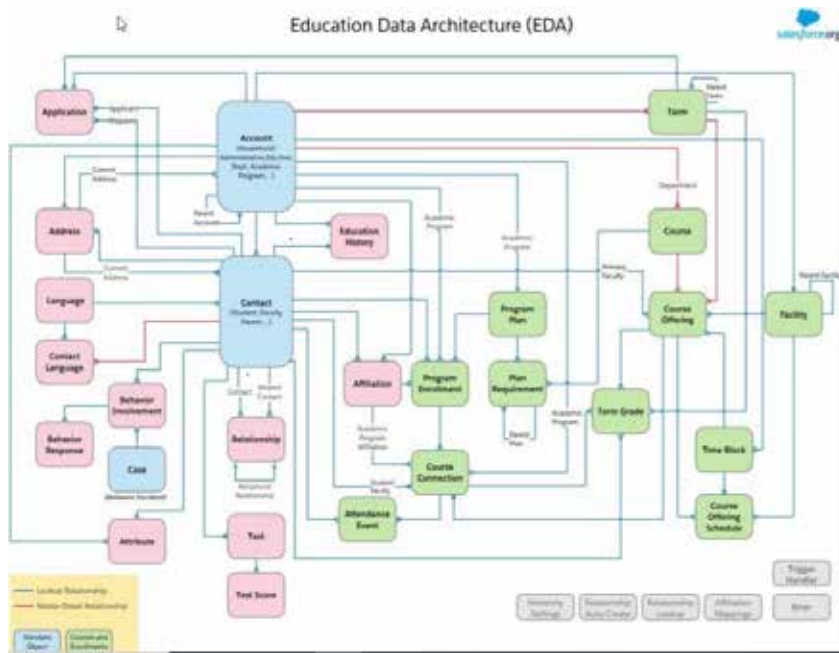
Education Data Architecture (EDA)

salesforce.org

Application

Applicant

Account
(Household, Administrative, Business, Dept., Academic Program, ...)

Term

Parent Term

Current Address

Parent Account

Address

Education History

Academic Program

Academic Program

Department

Course

Current Address

Language

Contact
(Student, Faculty, Parent, ...)

Faculty

Course Offering

Facility

Parent Facility

Program Plan

Contact Language

Affiliation

Program Enrollment

Plan Requirement

Behavior Involvement

Contact

Related Contact

Academic Program

Term Grade

Behavior Response

Relationship

Academic Program Affiliation

Parent Plan

Case

Reciprocal Relationship

Course Connection

Time Block

Student Faculty

Attendance Event

Attribute

Test

Course Offering Schedule

Test Score

Lookup Relationship

Master-Detail Relationship

Standard Object

Custom and Enrollments

Trigger Handler

Hierarchy Settings

Relationship Auto-Create

Relationship Lookup

Affiliation Mappings

Error